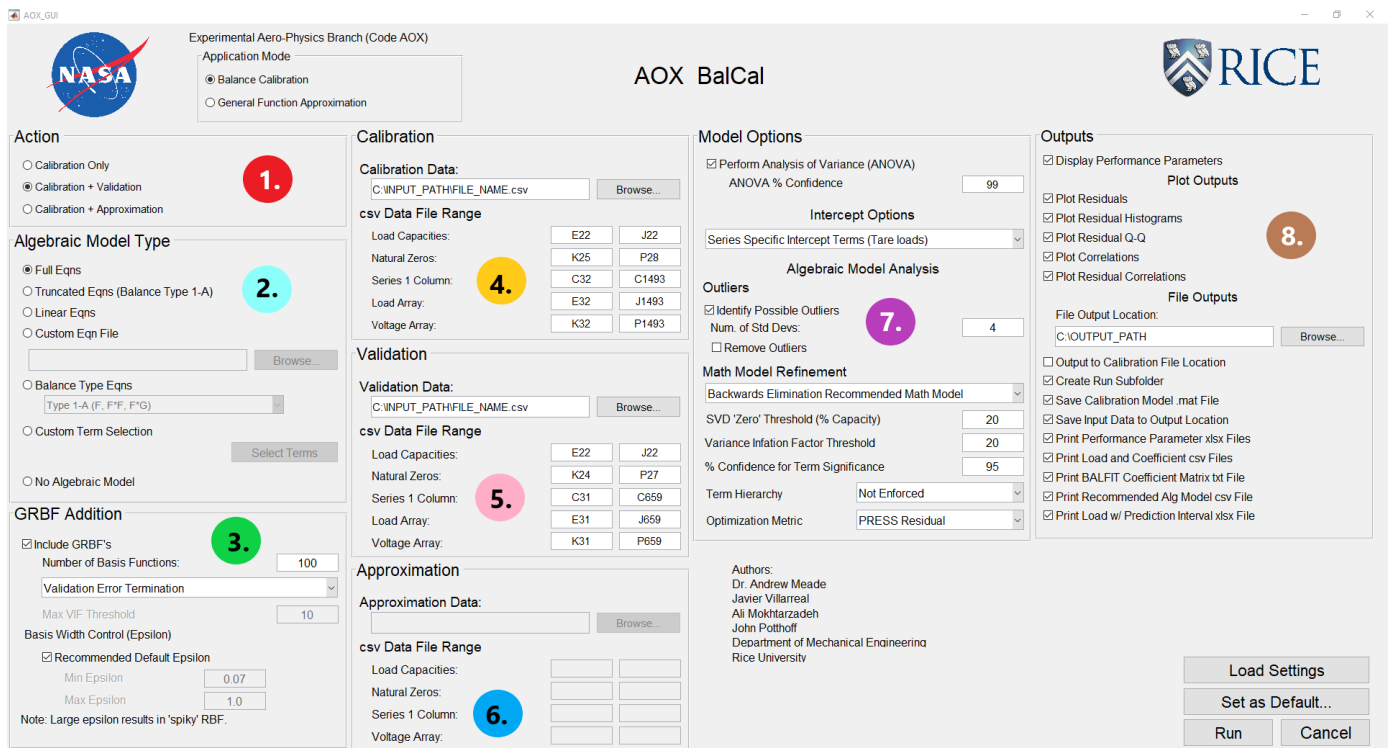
AOX_GUI

NASA

Experimental Aero-Physics Branch (Code AOX)
Application Mode
Balance Calibration
General Function Approximation

AOX BalCal

RICE

Action
Calibration Only
Calibration + Validation
Calibration + Approximation
1.

Algebraic Model Type
Full Eqns
Truncated Eqns (Balance Type 1-A)
Linear Eqns
Custom Eqn File
Browse...
Balance Type Eqns
Type 1-A (F, F*F, F*G)
Custom Term Selection
Select Terms
No Algebraic Model
2.

GRBF Addition
Include GRBF's
Number of Basis Functions: 100
Validation Error Termination
Max VIF Threshold 10
Basis Width Control (Epsilon)
Recommended Default Epsilon
Min Epsilon 0.07
Max Epsilon 1.0
Note: Large epsilon results in 'spiky' RBF.
3.

Calibration
Calibration Data:
C:\INPUT_PATH\FILE_NAME.csv
Browse...
csv Data File Range

| | | |
|---|---|---|
| Load Capacities: | E22 | J22 |
| Natural Zeros: | K25 | P28 |
| Series 1 Column: | C32 | C1493 |
| Load Array: | E32 | J1493 |
| Voltage Array: | K32 | P1493 |

4.

Validation
Validation Data:
C:\INPUT_PATH\FILE_NAME.csv
Browse...
csv Data File Range

| | | |
|---|---|---|
| Load Capacities: | E22 | J22 |
| Natural Zeros: | K24 | P27 |
| Series 1 Column: | C31 | C659 |
| Load Array: | E31 | J659 |
| Voltage Array: | K31 | P659 |

5.

Approximation
Approximation Data:
Browse...
csv Data File Range
Load Capacities:
Natural Zeros:
Series 1 Column:
Voltage Array:
6.

Model Options
Perform Analysis of Variance (ANOVA)
ANOVA % Confidence 99
Intercept Options
Series Specific Intercept Terms (Tare loads)
Algebraic Model Analysis
Outliers
Identify Possible Outliers
Num. of Std Devs: 4
Remove Outliers
7.
Math Model Refinement
Backwards Elimination Recommended Math Model
SVD 'Zero' Threshold (% Capacity) 20
Variance Infation Factor Threshold 20
% Confidence for Term Significance 95
Term Hierarchy Not Enforced
Optimization Metric PRESS Residual

Authors:
Dr. Andrew Meade
Javier Villarreal
Ali Mokhtarzadeh
John Potthoff
Department of Mechanical Engineering
Rice University

Outputs
Display Performance Parameters
Plot Outputs
Plot Residuals
Plot Residual Histograms
Plot Residual Q-Q
Plot Correlations
Plot Residual Correlations
8.
File Outputs
File Output Location:
C:\OUTPUT_PATH
Browse...
Output to Calibration File Location
Create Run Subfolder
Save Calibration Model .mat File
Save Input Data to Output Location
Print Performance Parameter xlsx Files
Print Load and Coefficient csv Files
Print BALFIT Coefficient Matrix txt File
Print Recommended Alg Model csv File
Print Load w/ Prediction Interval xlsx File

Load Settings
Set as Default...
Run
Cancel